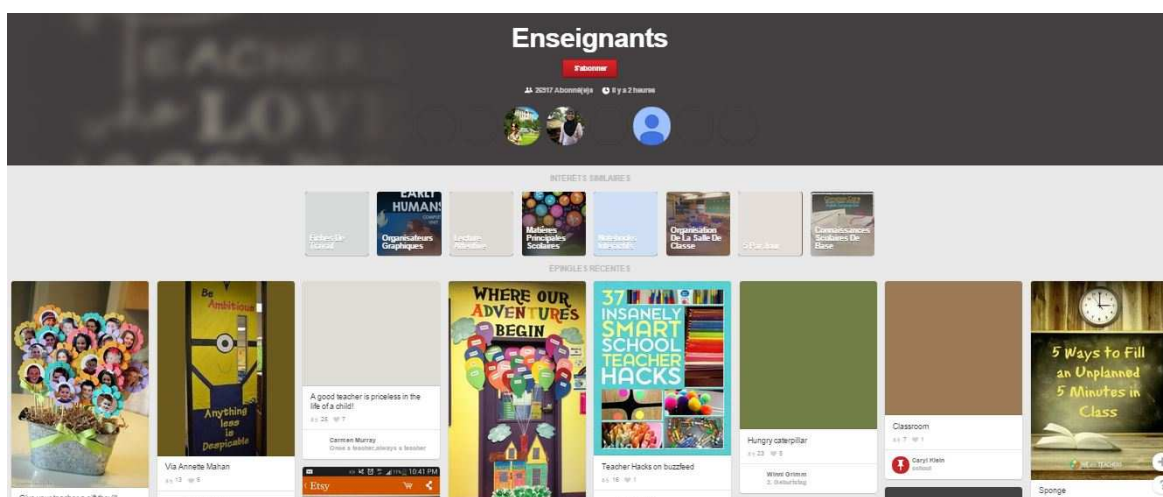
Enseignants

S'abonner

26317 Abonné(e)s  Il y a 2 heures

INTÉRÊTS SIMILAIRES

Fiches De Travail

EARLY HUMANS

Organisateurs Graphiques

Lecture Attentive

Matières Principales Scolaires

Notebooks Interactifs

Organisation De La Salle De Classe

5 Par Jour

Connaissances Scolaires De Base

ÉPINGLES RÉCENTES

Be Ambitious

Anything less is Despicable

Via Annette Mahan

13 5

A good teacher is priceless in the life of a child!

26 7

Carmen Murray

Once a teacher, always a teacher

Etsy

10:41 PM

WHERE OUR ADVENTURES BEGIN

37 INSANELY SMART SCHOOL TEACHER HACKS

Teacher Hacks on buzzfeed

16 1

Hungry caterpillar

23 5

Wiebi Grimm

Classroom

7 1

Caryl Klein

5 Ways to Fill an Unplanned 5 Minutes in Class

Sponge

Give your teacher a gift that'll